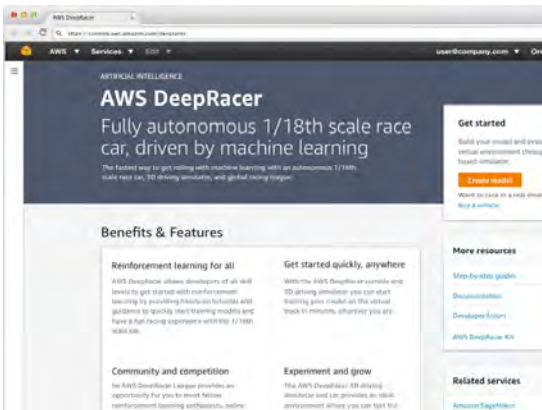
AWS DeepRacer

https://console.aws.amazon.com/deepracer

AWS ▼ Services ▼ Edit ▼

user@company.com ▼ Or

ARTIFICIAL INTELLIGENCE

AWS DeepRacer

Fully autonomous 1/18th scale race car, driven by machine learning

The fastest way to get rolling with machine learning with an autonomous 1/18th scale race car, 3D driving simulator, and global racing league.

Get started

Build your model and train it in a virtual environment through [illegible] based simulator.

Create model

Want to race in a real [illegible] Buy a vehicle.

Benefits & Features

Reinforcement learning for all

AWS DeepRacer allows developers of all skill levels to get started with reinforcement learning by providing hands-on tutorials and guidance to quickly start training models and have a fun racing experience with the 1/18th scale car.

Get started quickly, anywhere

With the AWS DeepRacer console and 3D driving simulator you can start training your model on the virtual track in minutes, wherever you are.

More resources

Step-by-step guides

Documentation

Developer Forum

AWS DeepRacer Kit

Community and competition

The AWS DeepRacer League provides an opportunity for you to meet fellow reinforcement learning enthusiasts, online

Experiment and grow

The AWS DeepRacer 3D driving simulator and car provides an ideal environment where you can test the

Related services

Amazon SageMaker